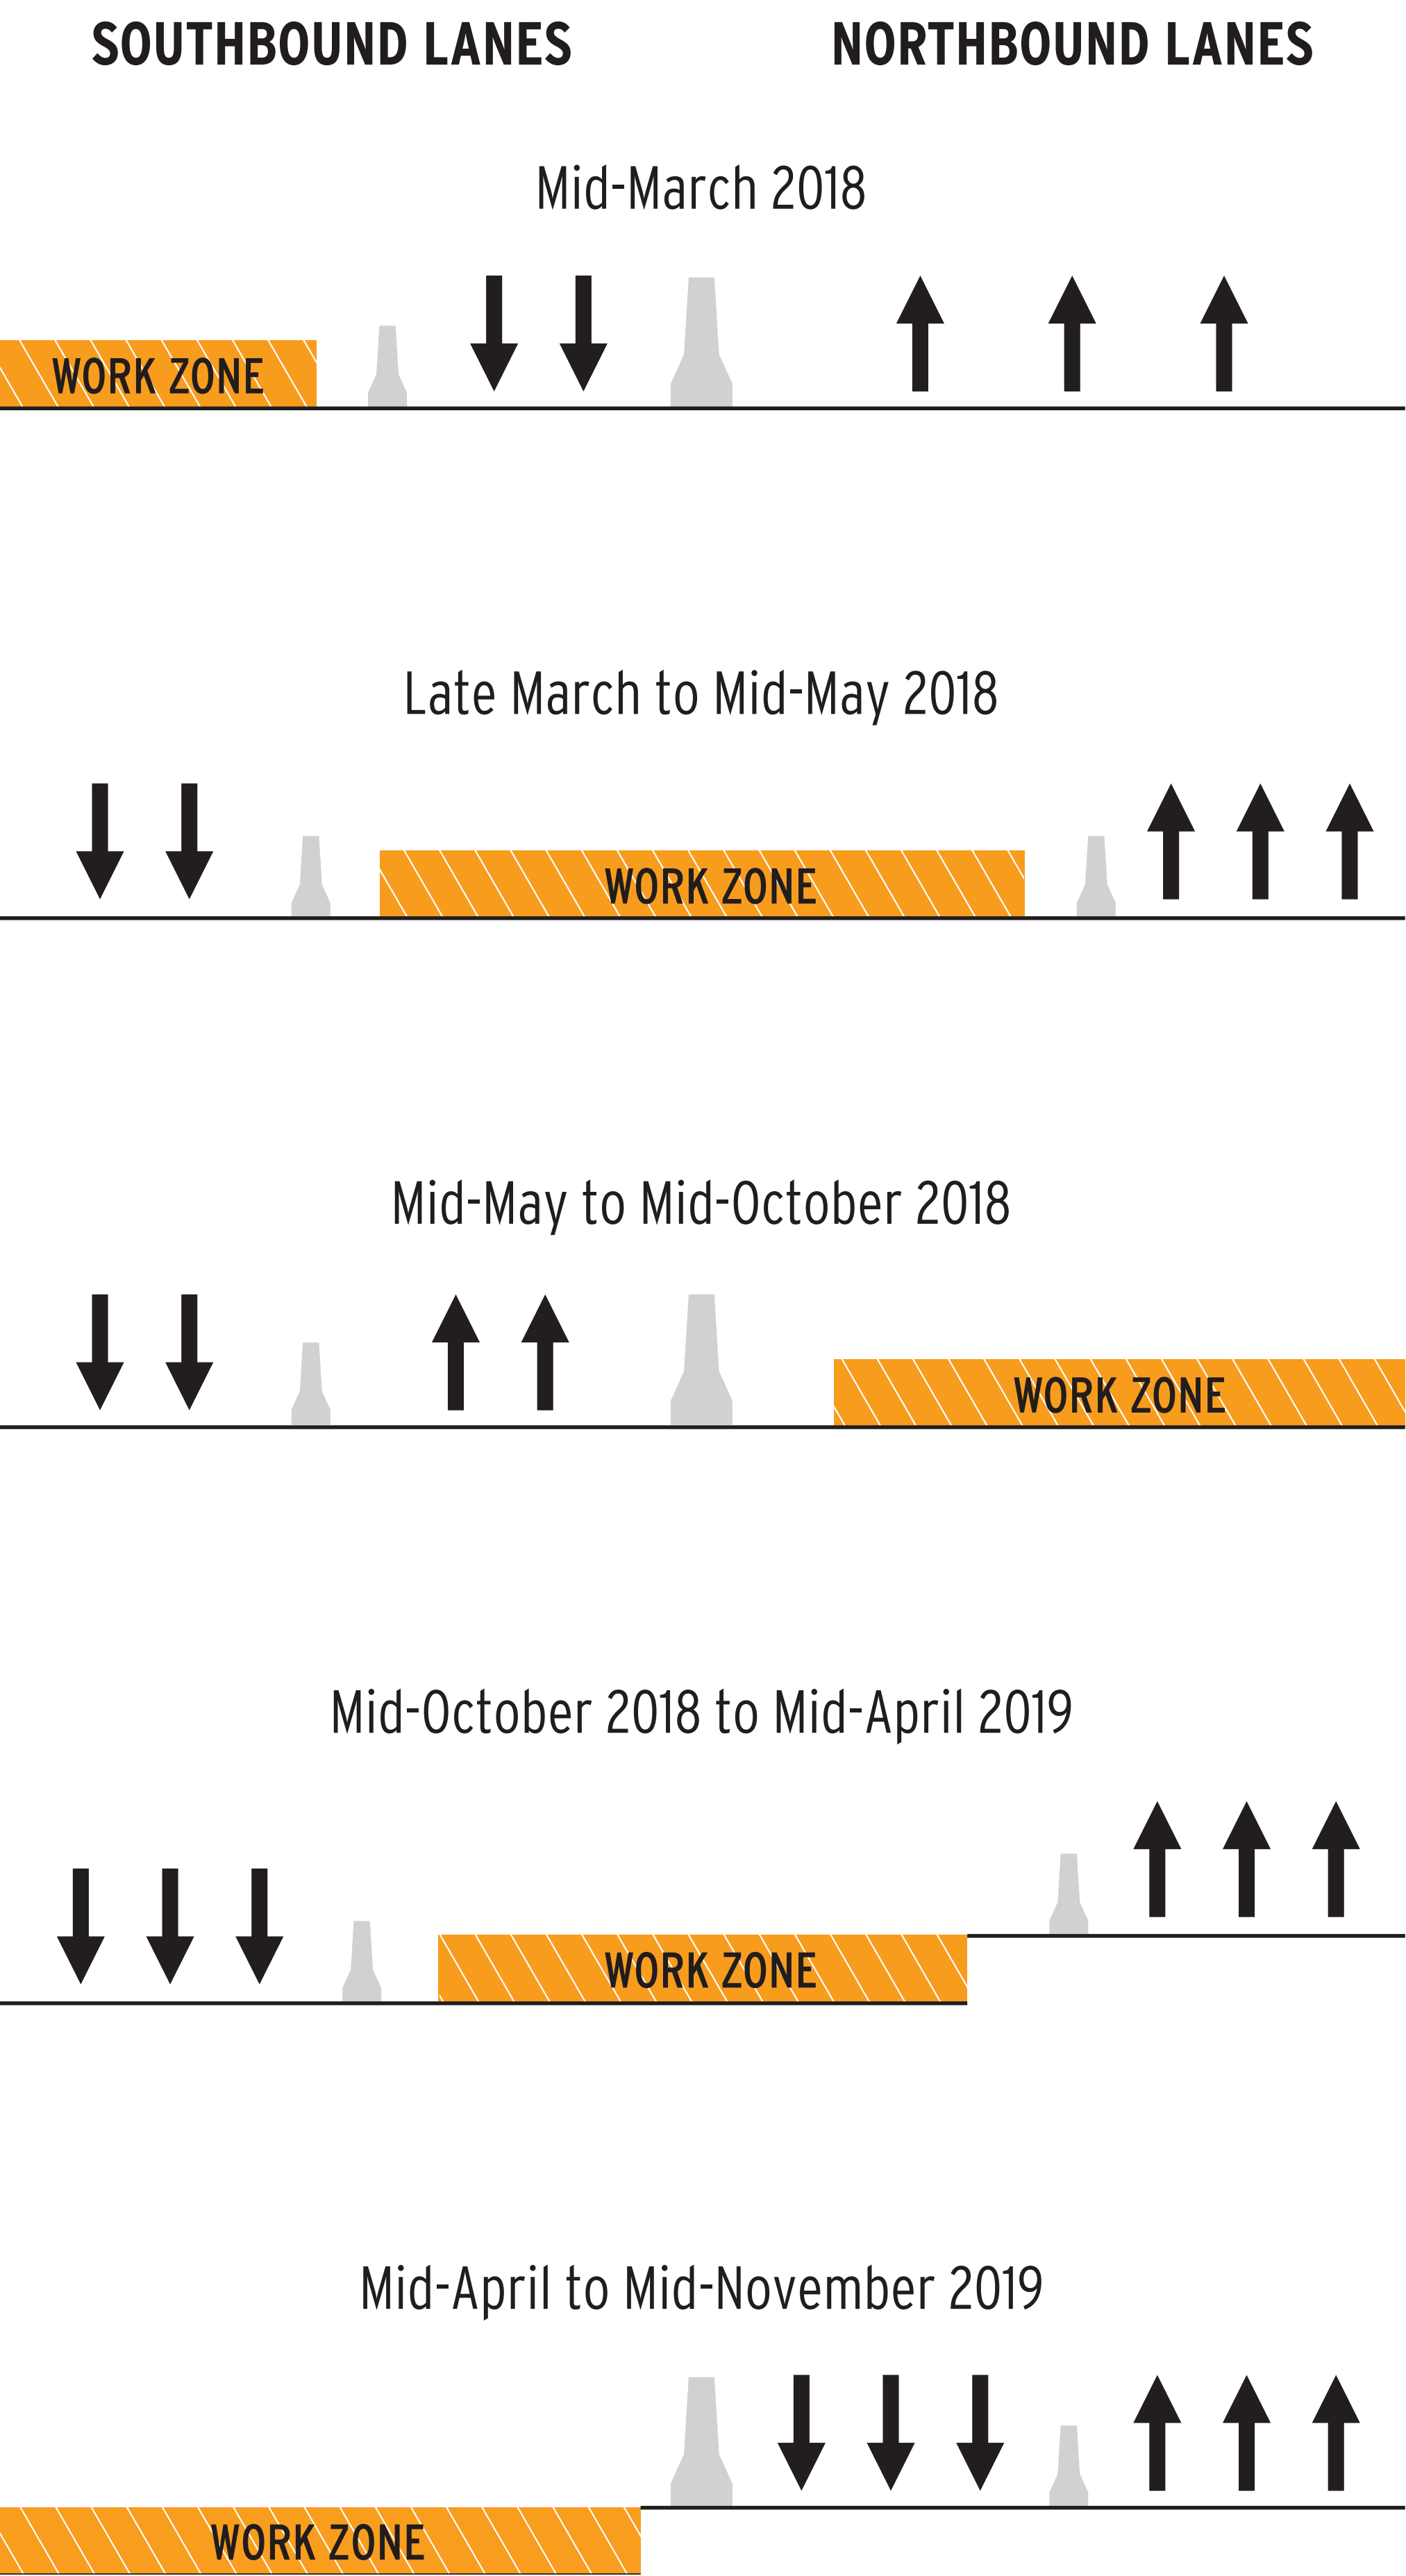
SOUTHBOUND LANES

NORTHBOUND LANES

Mid-March 2018

WORK ZONE

Late March to Mid-May 2018

WORK ZONE

Mid-May to Mid-October 2018

WORK ZONE

Mid-October 2018 to Mid-April 2019

WORK ZONE

Mid-April to Mid-November 2019

WORK ZONE